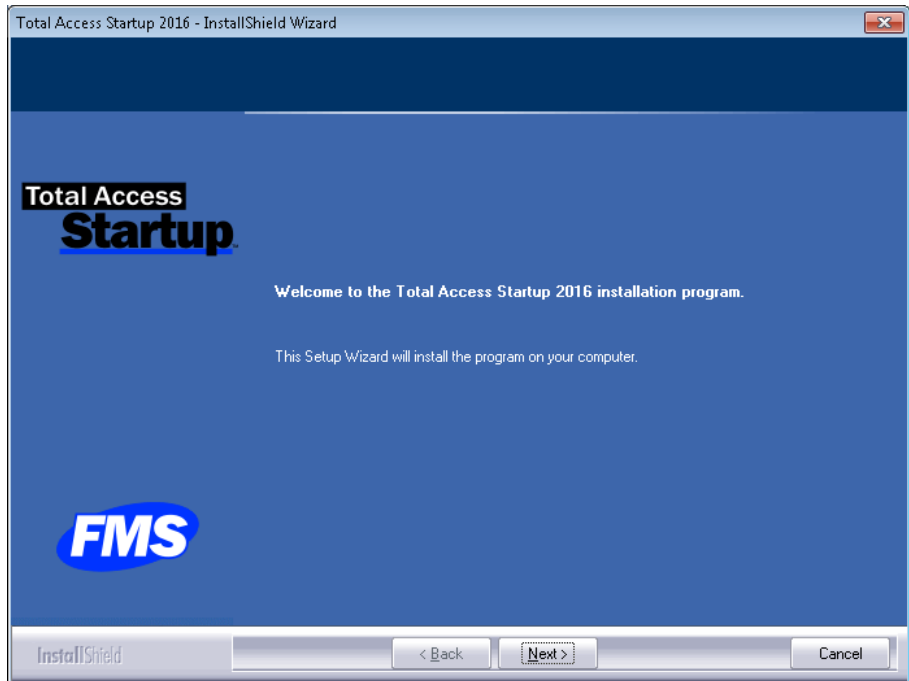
Total Access Startup 2016 - InstallShield Wizard

Total Access
Startup

Welcome to the Total Access Startup 2016 installation program.

This Setup Wizard will install the program on your computer.

FMS

InstallShield

< Back

Next >

Cancel